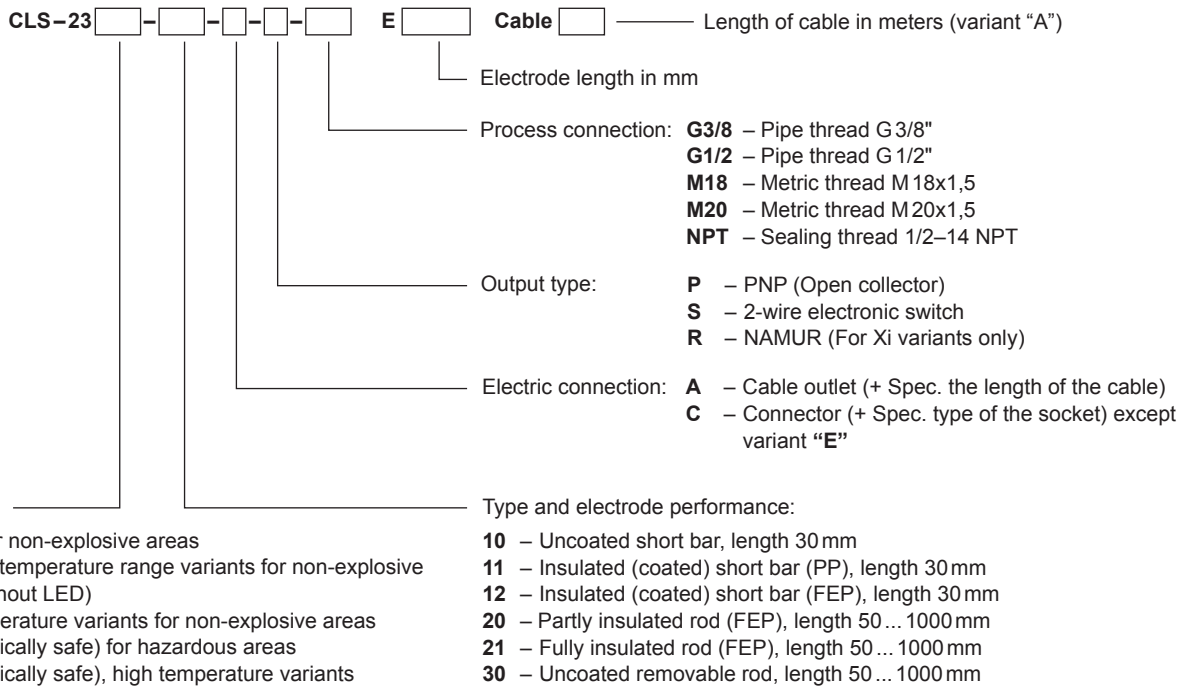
CLS – 23 [ ] – [ ] – [ ] – [ ] – [ ] E [ ] Cable [ ] Length of cable in meters (variant “A”)

Electrode length in mm

Process connection: **G3/8** – Pipe thread G 3/8"
**G1/2** – Pipe thread G 1/2"
**M18** – Metric thread M 18x1,5
**M20** – Metric thread M 20x1,5
**NPT** – Sealing thread 1/2–14 NPT

Output type: **P** – PNP (Open collector)
**S** – 2-wire electronic switch
**R** – NAMUR (For Xi variants only)

Electric connection: **A** – Cable outlet (+ Spec. the length of the cable)
**C** – Connector (+ Spec. type of the socket) except variant **“E”**

Type and electrode performance:

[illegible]r non-explosive areas
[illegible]temperature range variants for non-explosive
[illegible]hout LED)
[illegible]erature variants for non-explosive areas
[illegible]ically safe) for hazardous areas
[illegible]ically safe), high temperature variants

**10** – Uncoated short bar, length 30 mm
**11** – Insulated (coated) short bar (PP), length 30 mm
**12** – Insulated (coated) short bar (FEP), length 30 mm
**20** – Partly insulated rod (FEP), length 50 ... 1000 mm
**21** – Fully insulated rod (FEP), length 50 ... 1000 mm
**30** – Uncoated removable rod, length 50 ... 1000 mm